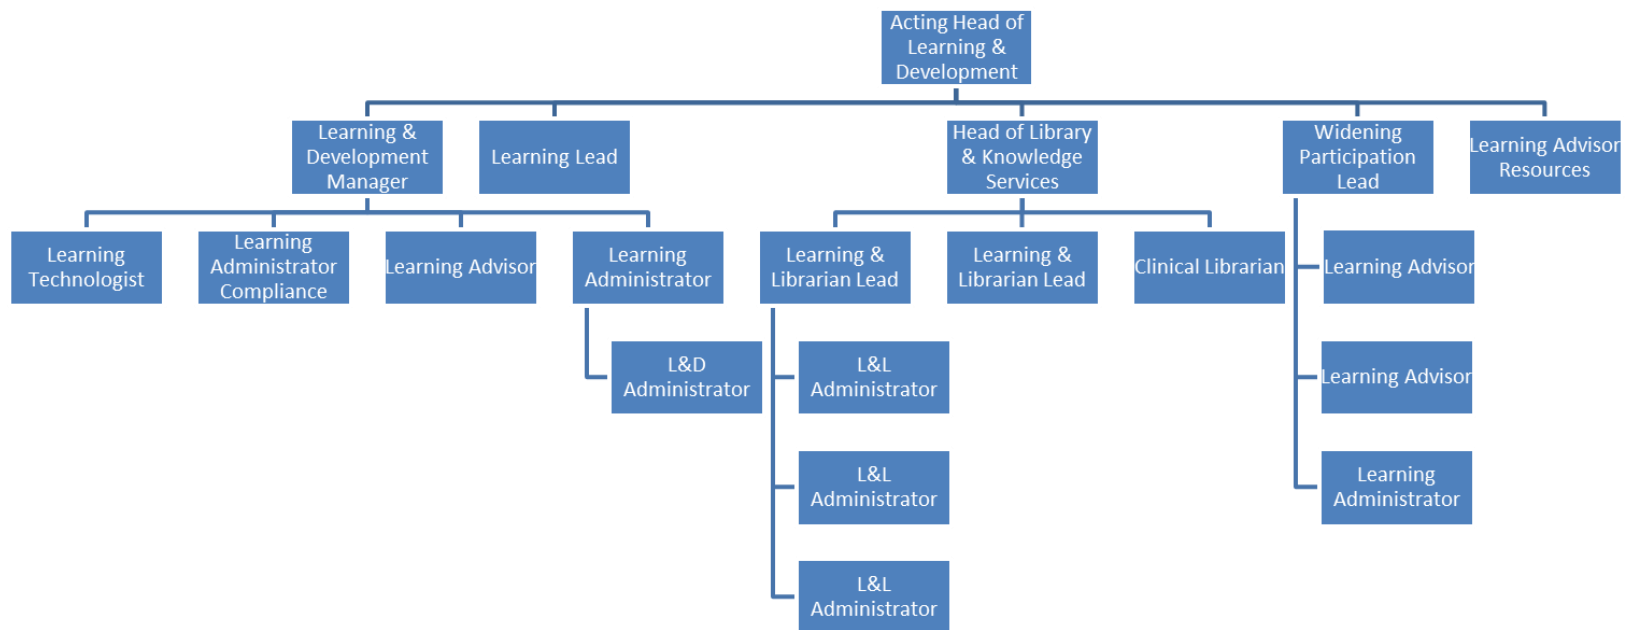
Acting Head of Learning & Development

Learning & Development Manager

Learning Lead

Head of Library & Knowledge Services

Widening Participation Lead

Learning Advisor Resources

Learning Technologist

Learning Administrator Compliance

Learning Advisor

Learning Administrator

L&D Administrator

Learning & Librarian Lead

L&L Administrator

L&L Administrator

L&L Administrator

Learning & Librarian Lead

Clinical Librarian

Learning Advisor

Learning Advisor

Learning Administrator